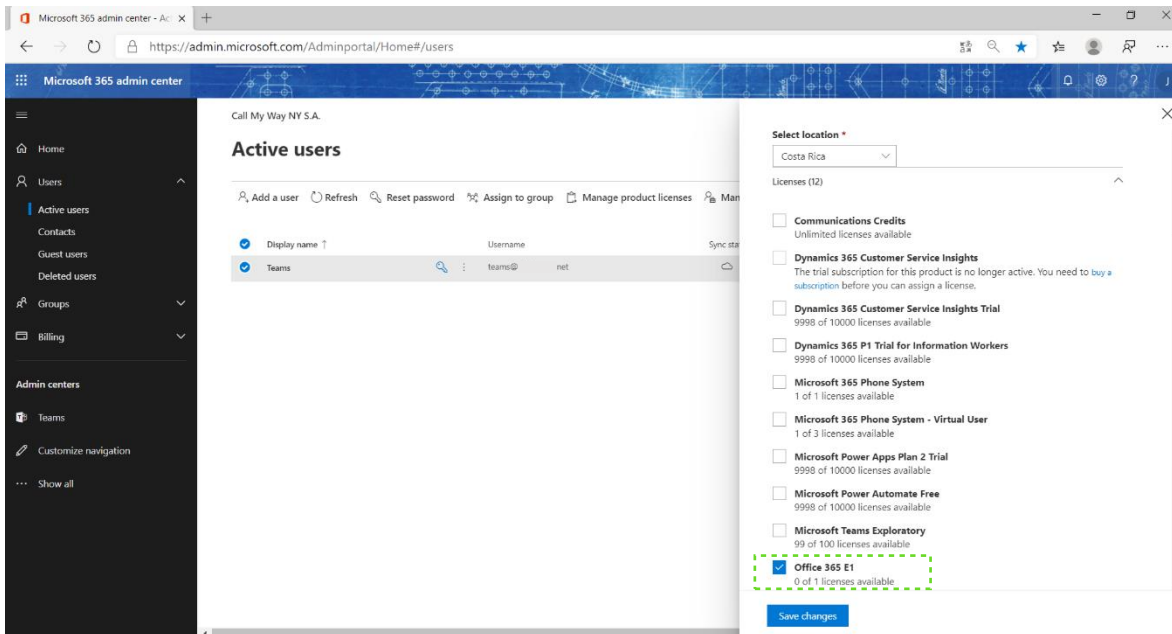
Microsoft 365 admin center - Ac ×

https://admin.microsoft.com/Adminportal/Home#/users

Microsoft 365 admin center

Home

Users

Active users

Contacts

Guest users

Deleted users

Groups

Billing

Admin centers

Teams

Customize navigation

Show all

Call My Way NY S.A.

Active users

Add a user Refresh Reset password Assign to group Manage product licenses Man

Display name ↑ Username Sync sta

Teams teams@ net

Select location *

Costa Rica

Licenses (12)

Communications Credits
Unlimited licenses available

Dynamics 365 Customer Service Insights
The trial subscription for this product is no longer active. You need to buy a subscription before you can assign a license.

Dynamics 365 Customer Service Insights Trial
9998 of 10000 licenses available

Dynamics 365 P1 Trial for Information Workers
9998 of 10000 licenses available

Microsoft 365 Phone System
1 of 1 licenses available

Microsoft 365 Phone System - Virtual User
1 of 3 licenses available

Microsoft Power Apps Plan 2 Trial
9998 of 10000 licenses available

Microsoft Power Automate Free
9998 of 10000 licenses available

Microsoft Teams Exploratory
99 of 100 licenses available

Office 365 E1
0 of 1 licenses available

Save changes